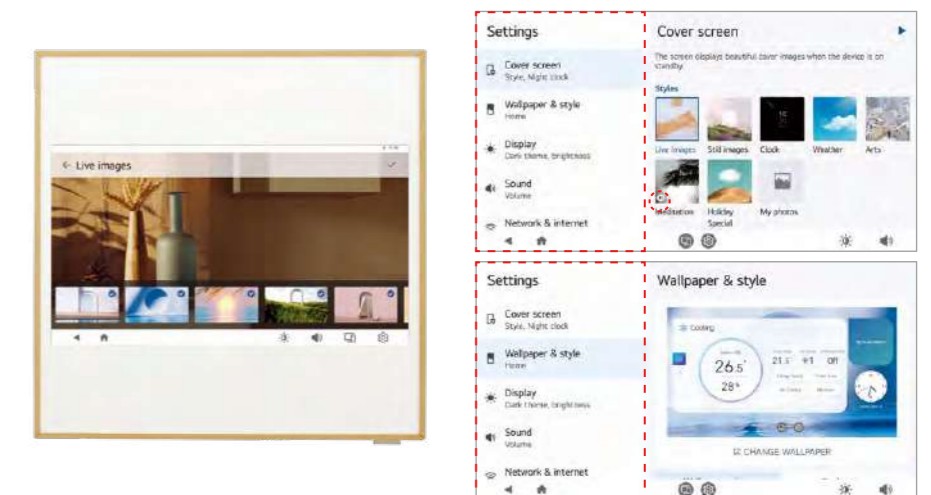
← Live images

Settings

Cover screen
Style, Night clock

Wallpaper & style
Home

Display
Dark theme, brightness

Sound
Volume

Network & internet

Cover screen

The screen displays beautiful cover images when the device is on standby.

Styles

Live images

Still images

Clock

Weather

Arts

Meditation

Holiday Special

My photos

Settings

Cover screen
Style, Night clock

Wallpaper & style
Home

Display
Dark theme, brightness

Sound
Volume

Network & internet

Wallpaper & style

Cooling

26.5°

28°

21.5°

+1

Off

CHANGE WALLPAPER